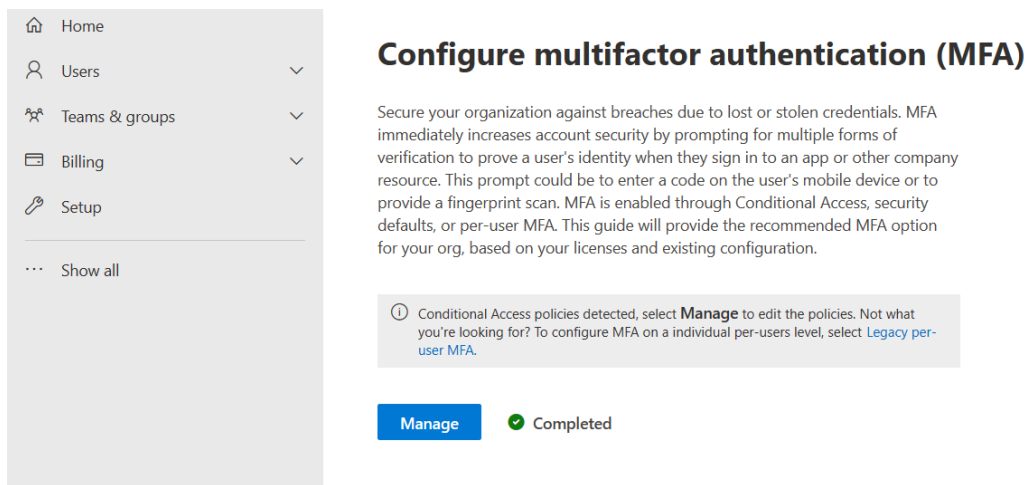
Home
Users
Teams & groups
Billing
Setup
Show all

Configure multifactor authentication (MFA)

Secure your organization against breaches due to lost or stolen credentials. MFA immediately increases account security by prompting for multiple forms of verification to prove a user's identity when they sign in to an app or other company resource. This prompt could be to enter a code on the user's mobile device or to provide a fingerprint scan. MFA is enabled through Conditional Access, security defaults, or per-user MFA. This guide will provide the recommended MFA option for your org, based on your licenses and existing configuration.

Conditional Access policies detected, select Manage to edit the policies. Not what you're looking for? To configure MFA on a individual per-users level, select Legacy per-user MFA.

Manage
Completed